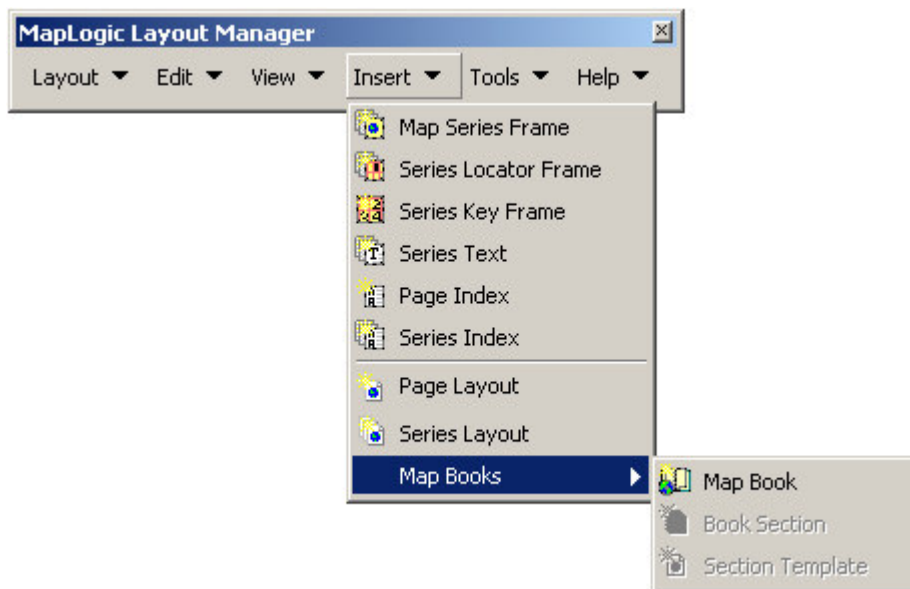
MapLogic Layout Manager

Layout Edit View Insert Tools Help

Map Series Frame
Series Locator Frame
Series Key Frame
Series Text
Page Index
Series Index
Page Layout
Series Layout
Map Books

Map Book
Book Section
Section Template